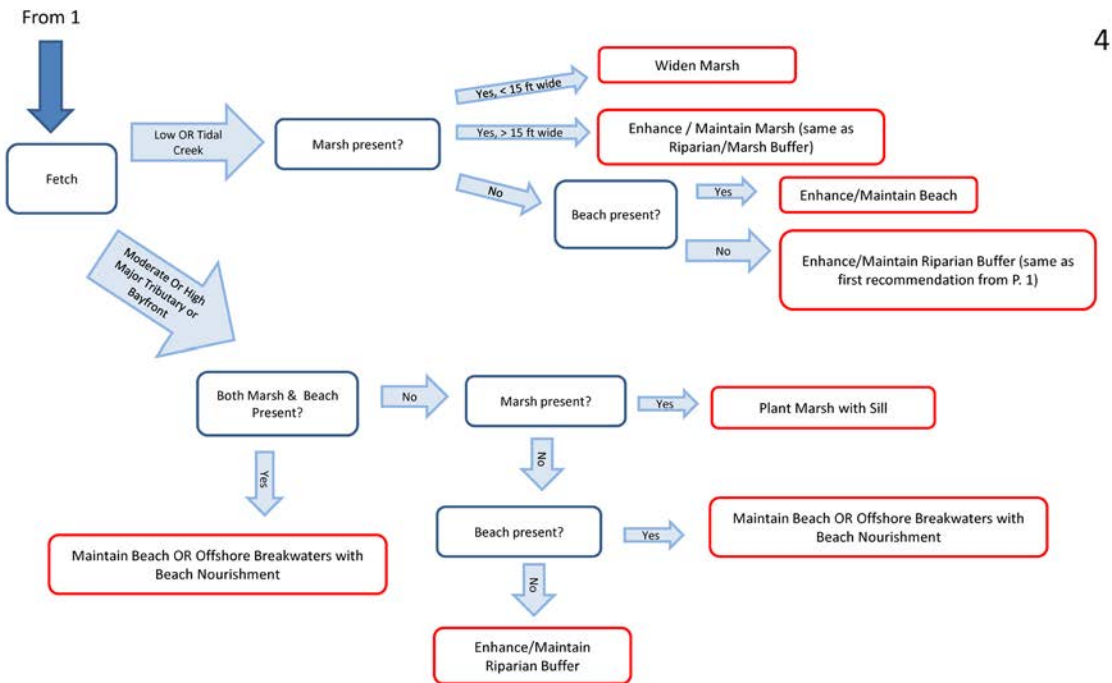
From 1

4

Fetch

Low OR Tidal Creek

Marsh present?

Yes, < 15 ft wide

Widen Marsh

Yes, > 15 ft wide

Enhance / Maintain Marsh (same as Riparian/Marsh Buffer)

No

Beach present?

Yes

Enhance/Maintain Beach

No

Enhance/Maintain Riparian Buffer (same as first recommendation from P. 1)

Moderate Or High Major Tributary or Bayfront

Both Marsh & Beach Present?

No

Marsh present?

Yes

Plant Marsh with Sill

No

Yes

Beach present?

Yes

Maintain Beach OR Offshore Breakwaters with Beach Nourishment

Maintain Beach OR Offshore Breakwaters with Beach Nourishment

No

Enhance/Maintain Riparian Buffer